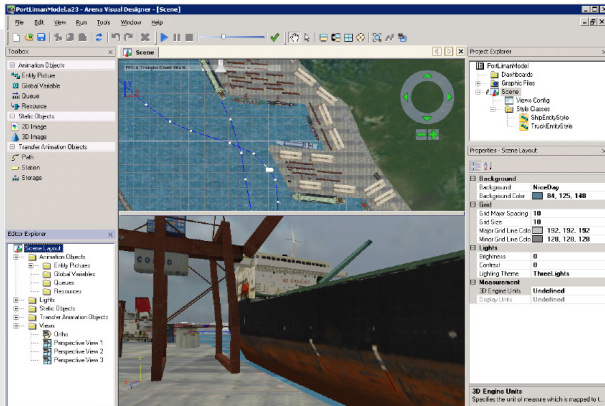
PortLimanModeLa23 - Arena Visual Designer - [Scene]

File Edit View Run Tools Window Help

Toolbox

Animation Objects
Entity Pictures
Global Variable
Queue
Resource

Static Objects
2D Image
3D Image

Transfer Animation Objects
Path
Station
Storage

Scene

Editor Explorer

Scene Layout
Animation Objects
Entity Pictures
Global Variables
Queues
Resources
Lights
Static Objects
Transfer Animation Objects
Views
Ortho
Perspective View 1
Perspective View 2
Perspective View 3

Project Explorer

PortLimanModel
Dashboards
Graphic Files
Scene
Views Config
Style Classes
ShipEntityStyle
TruckEntityStyle

Properties - Scene Layout

| | |
|---|---|
| Background | |
| Background | NiceDay |
| Background Color | 84, 125, 148 |
| Grid | |
| Grid Major Spacing | 10 |
| Grid Size | 10 |
| Major Grid Line Colo | 192, 192, 192 |
| Minor Grid Line Colo | 128, 128, 128 |
| Lights | |
| Brightness | 0 |
| Contrast | 0 |
| Lighting Theme | ThreeLights |
| Measurement | |
| 3D Engine Units | Undefined |
| Display Units | Undefined |

3D Engine Units
Specifies the unit of measure which is mapped to t...